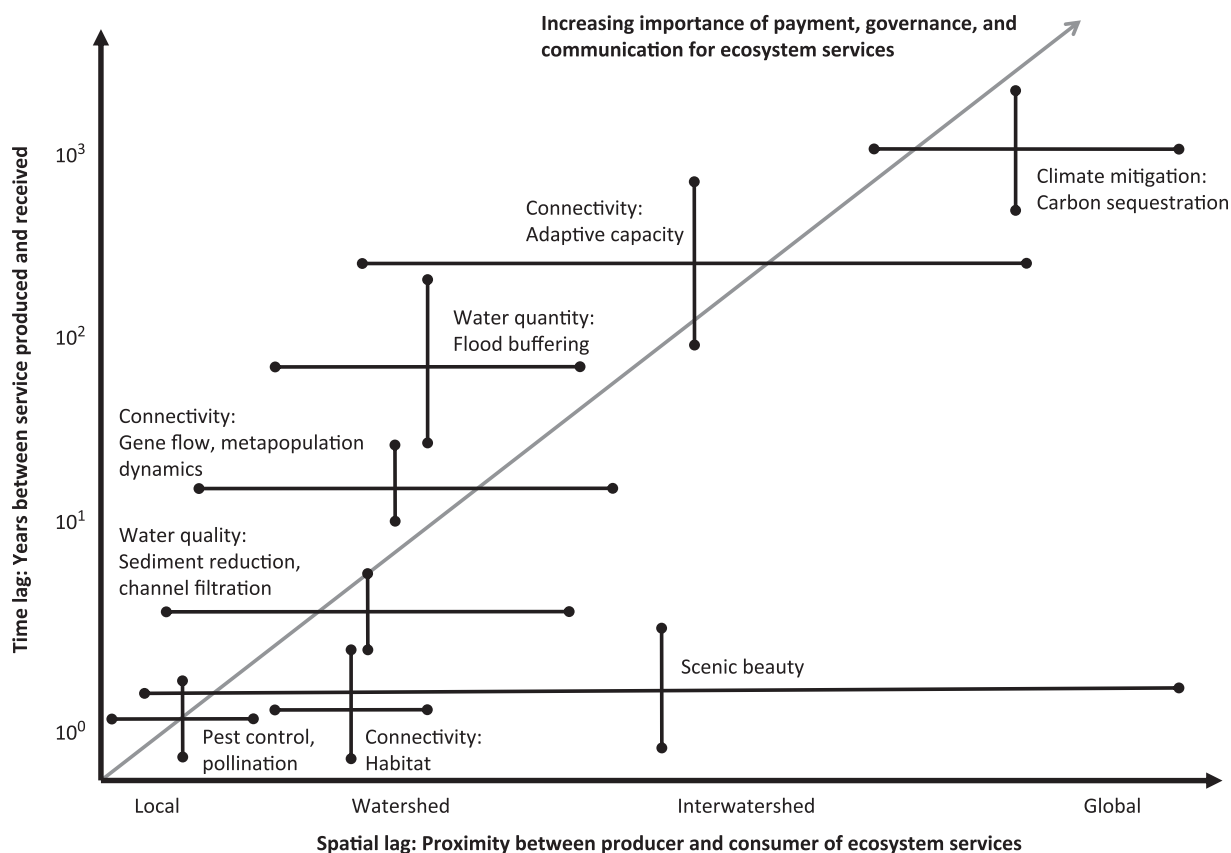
Increasing importance of payment, governance, and communication for ecosystem services

Time lag: Years between service produced and received

$10^3$

$10^2$

$10^1$

$10^0$

Climate mitigation: Carbon sequestration

Connectivity: Adaptive capacity

Water quantity: Flood buffering

Connectivity: Gene flow, metapopulation dynamics

Water quality: Sediment reduction, channel filtration

Scenic beauty

Pest control, pollination

Connectivity: Habitat

Local

Watershed

Interwatershed

Global

Spatial lag: Proximity between producer and consumer of ecosystem services